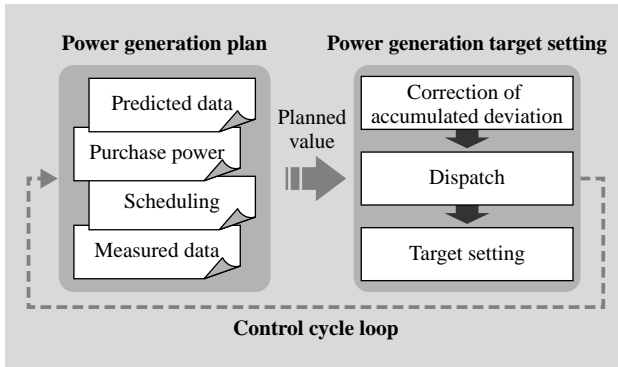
Power generation plan

Predicted data

Purchase power

Scheduling

Measured data

Planned value

Power generation target setting

Correction of accumulated deviation

Dispatch

Target setting

Control cycle loop